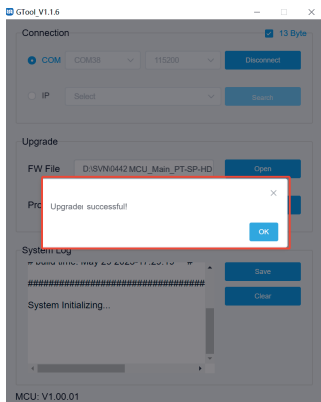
GTool_V1.1.6

Connection

13 Byte

COM

COM38

115200

Disconnect

IP

Select

Search

Upgrade

FW File

D:\SVN\0442 MCU_Main_PT-SP-HD

Open

Pro

Upgrade successful!

OK

System Log

# build time: May 25 2020-17:25:19 #

################################

System Initializing...

Save

Clear

MCU: V1.00.01